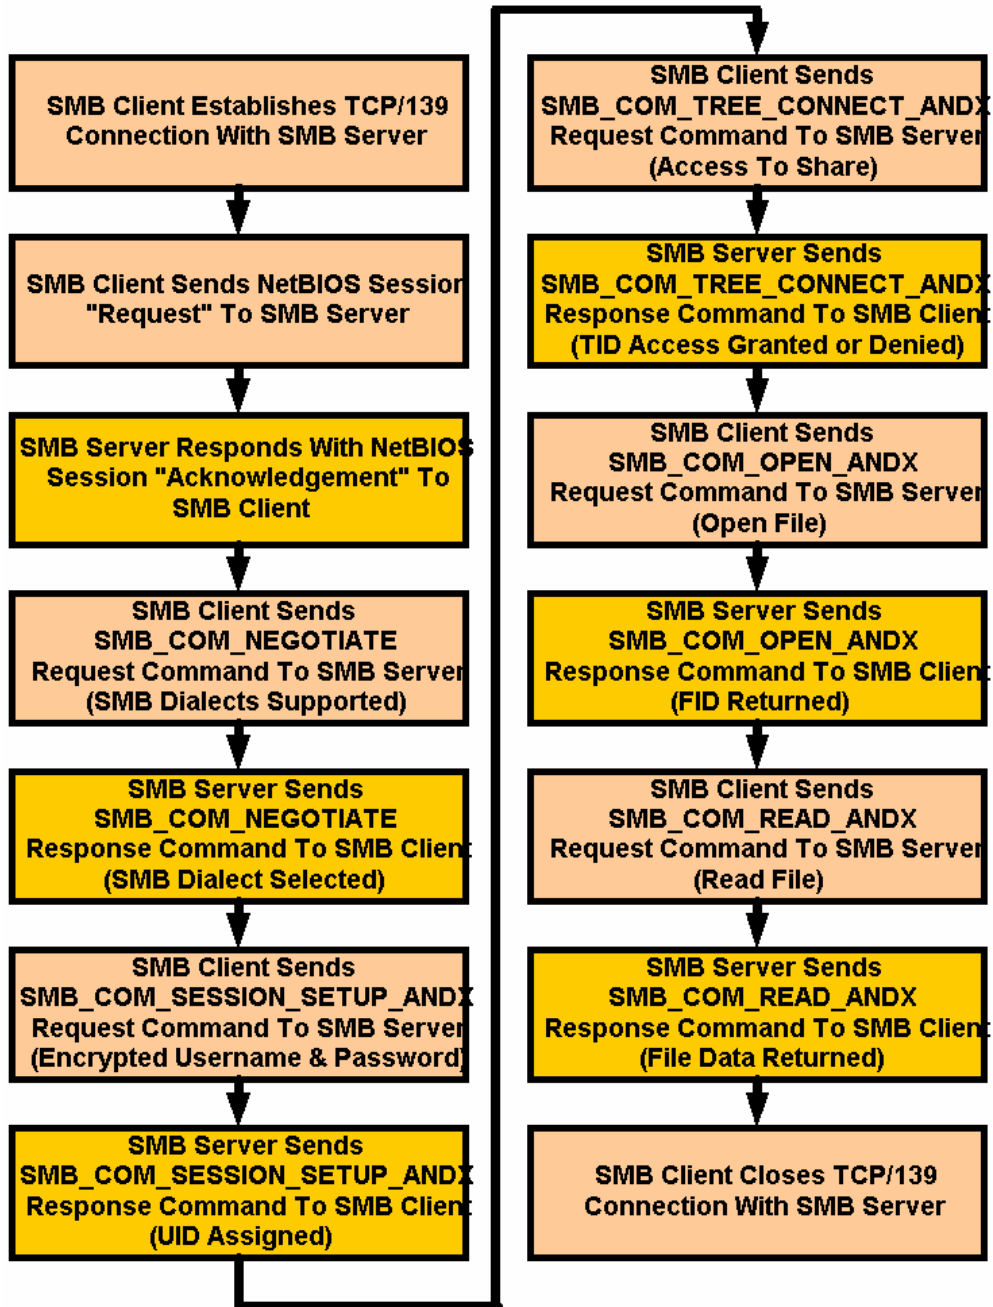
SMB Client Establishes TCP/139 Connection With SMB Server

SMB Client Sends NetBIOS Session "Request" To SMB Server

SMB Server Responds With NetBIOS Session "Acknowledgement" To SMB Client

SMB Client Sends SMB_COM_NEGOTIATE Request Command To SMB Server (SMB Dialects Supported)

SMB Server Sends SMB_COM_NEGOTIATE Response Command To SMB Client (SMB Dialect Selected)

SMB Client Sends SMB_COM_SESSION_SETUP_ANDX Request Command To SMB Server (Encrypted Username & Password)

SMB Server Sends SMB_COM_SESSION_SETUP_ANDX Response Command To SMB Client (UID Assigned)

SMB Client Sends SMB_COM_TREE_CONNECT_ANDX Request Command To SMB Server (Access To Share)

SMB Server Sends SMB_COM_TREE_CONNECT_ANDX Response Command To SMB Client (TID Access Granted or Denied)

SMB Client Sends SMB_COM_OPEN_ANDX Request Command To SMB Server (Open File)

SMB Server Sends SMB_COM_OPEN_ANDX Response Command To SMB Client (FID Returned)

SMB Client Sends SMB_COM_READ_ANDX Request Command To SMB Server (Read File)

SMB Server Sends SMB_COM_READ_ANDX Response Command To SMB Client (File Data Returned)

SMB Client Closes TCP/139 Connection With SMB Server